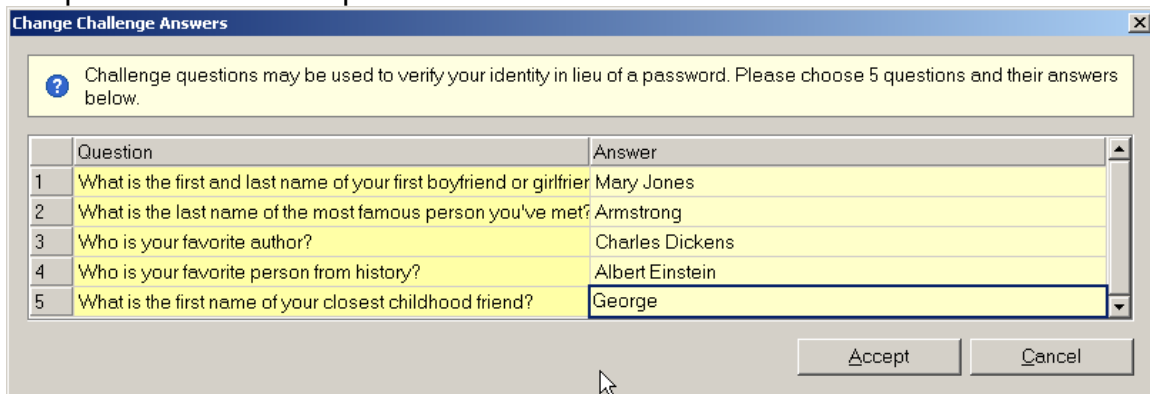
Change Challenge Answers

Challenge questions may be used to verify your identity in lieu of a password. Please choose 5 questions and their answers below.

| | Question | Answer |
|---|---|---|
| 1 | What is the first and last name of your first boyfriend or girlfrier | Mary Jones |
| 2 | What is the last name of the most famous person you've met? | Armstrong |
| 3 | Who is your favorite author? | Charles Dickens |
| 4 | Who is your favorite person from history? | Albert Einstein |
| 5 | What is the first name of your closest childhood friend? | George |

Accept Cancel